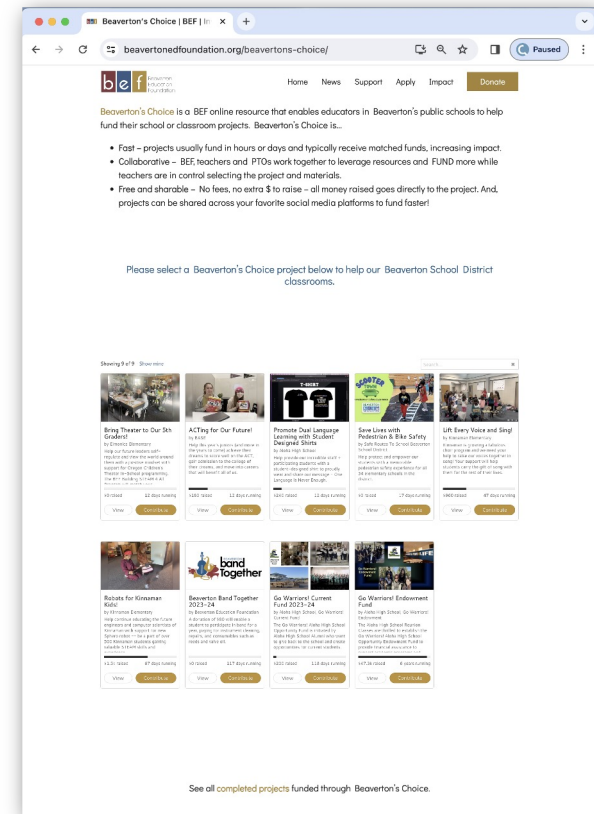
Beaverton's Choice | BEF | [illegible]

beavertonedfoundation.org/beavertons-choice/

Paused

bef beaverton education foundation

Home News Support Apply Impact Donate

Beaverton's Choice is a BEF online resource that enables educators in Beaverton's public schools to help fund their school or classroom projects. Beaverton's Choice is...

- Fast – projects usually fund in hours or days and typically receive matched funds, increasing impact.
- Collaborative – BEF, teachers and PTOs work together to leverage resources and FUND more while teachers are in control selecting the project and materials.
- Free and sharable – No fees, no extra $ to raise – all money raised goes directly to the project. And, projects can be shared across your favorite social media platforms to fund faster!

Please select a Beaverton's Choice project below to help our Beaverton School District classrooms.

Showing 9 of 9 Show more

Bring Theater to Our 5th Graders!
by Elmonica Elementary
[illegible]
$0 raised 10 days running
View Contribute

ACTing for Our Future!
by BASE
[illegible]
$160 raised 12 days running
View Contribute

Promote Dual Language Learning with Student Designed Shirts
by Aloha High School
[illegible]
$240 raised 12 days running
View Contribute

Save Lives with Pedestrian & Bike Safety
by Safe Routes To School Beaverton School District
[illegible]
$0 raised 17 days running
View Contribute

Lift Every Voice and Sing!
by Kinnaman Elementary
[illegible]
$460 raised 87 days running
View Contribute

Robots for Kinnaman Kids!
by Kinnaman Elementary
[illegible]
$130 raised 87 days running
View Contribute

band together
Beaverton Band Together 2023–24
by Beaverton Education Foundation
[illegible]
$0 raised 117 days running
View Contribute

Go Warriors! Current Fund 2023–24
by Aloha High School, Go Warriors! Current Fund
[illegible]
$250 raised 118 days running
View Contribute

Go Warriors! Endowment Fund
by Aloha High School, Go Warriors! Endowment
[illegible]
$475 raised 6 years running
View Contribute

See all completed projects funded through Beaverton's Choice.